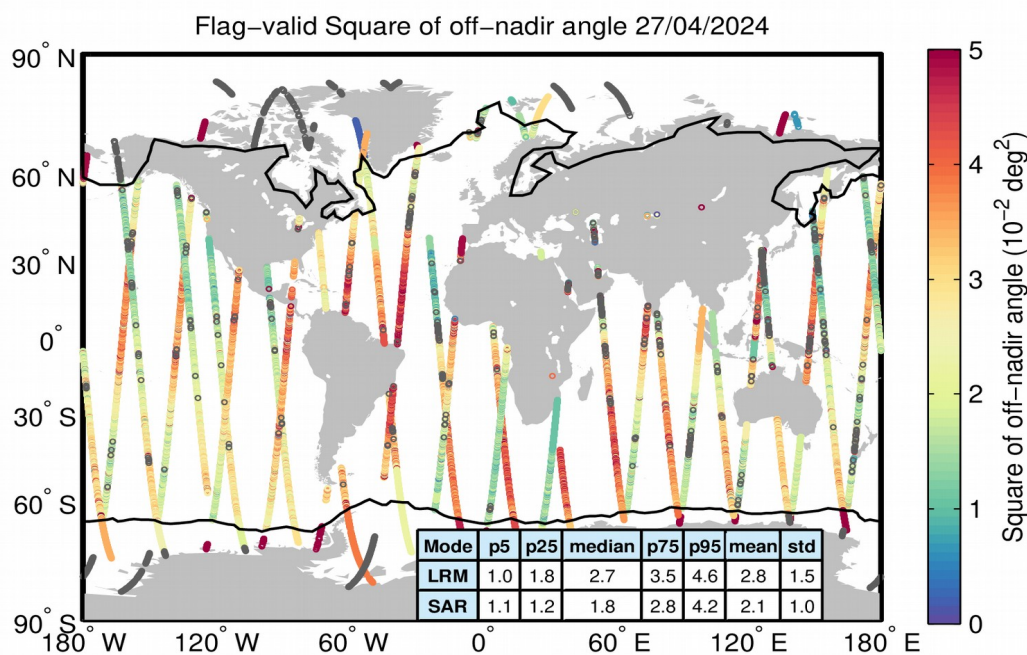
Flag-valid Square of off-nadir angle 27/04/2024

90° N
60° N
30° N
0°
30° S
60° S
90° S

180° W 120° W 60° W 0° 60° E 120° E 180° E

| Mode | p5 | p25 | median | p75 | p95 | mean | std |
|---|---|---|---|---|---|---|---|
| LRM | 1.0 | 1.8 | 2.7 | 3.5 | 4.6 | 2.8 | 1.5 |
| SAR | 1.1 | 1.2 | 1.8 | 2.8 | 4.2 | 2.1 | 1.0 |

5
4
3
2
1
0

Square of off-nadir angle ($10^{-2}$ $deg^2$)